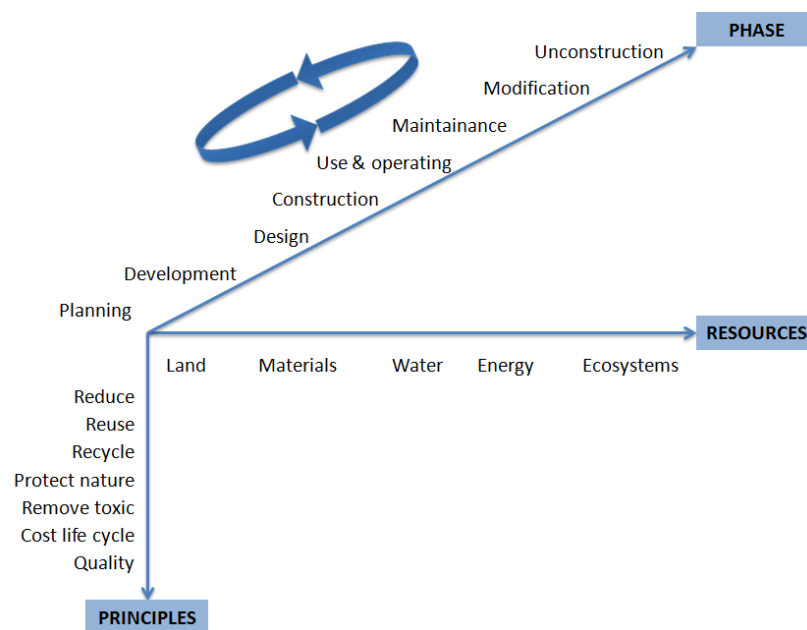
PHASE

Unconstruction

Modification

Maintainance

Use & operating

Construction

Design

Development

Planning

RESOURCES

Land Materials Water Energy Ecosystems

Reduce
Reuse
Recycle
Protect nature
Remove toxic
Cost life cycle
Quality

PRINCIPLES